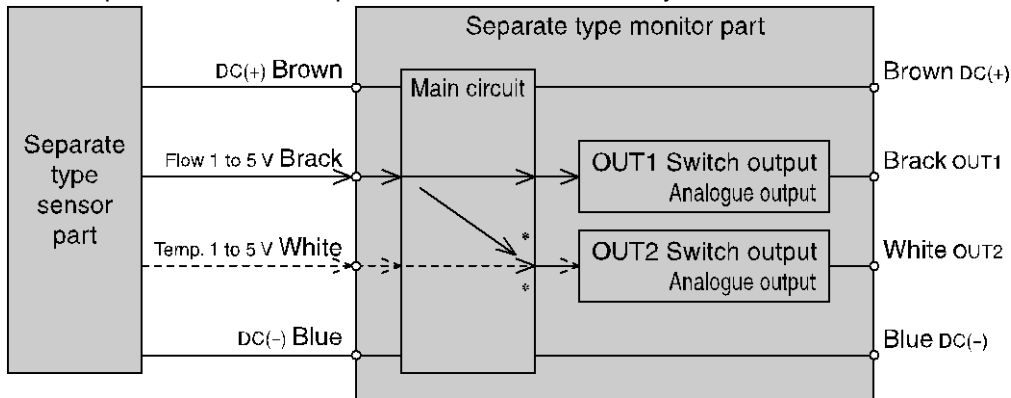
Separate type sensor part

Separate type monitor part

DC(+) Brown

Flow 1 to 5 V Brack

Temp. 1 to 5 V White

DC(-) Blue

Main circuit

*

*

OUT1 Switch output
Analogue output

OUT2 Switch output
Analogue output

Brown DC(+)

Brack OUT1

White OUT2

Blue DC(-)